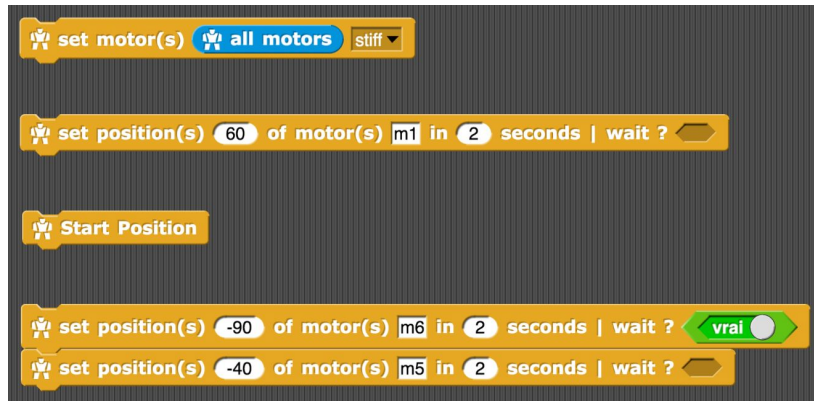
set motor(s) all motors stiff

set position(s) 60 of motor(s) m1 in 2 seconds | wait ?

Start Position

set position(s) -90 of motor(s) m6 in 2 seconds | wait ? vrai

set position(s) -40 of motor(s) m5 in 2 seconds | wait ?